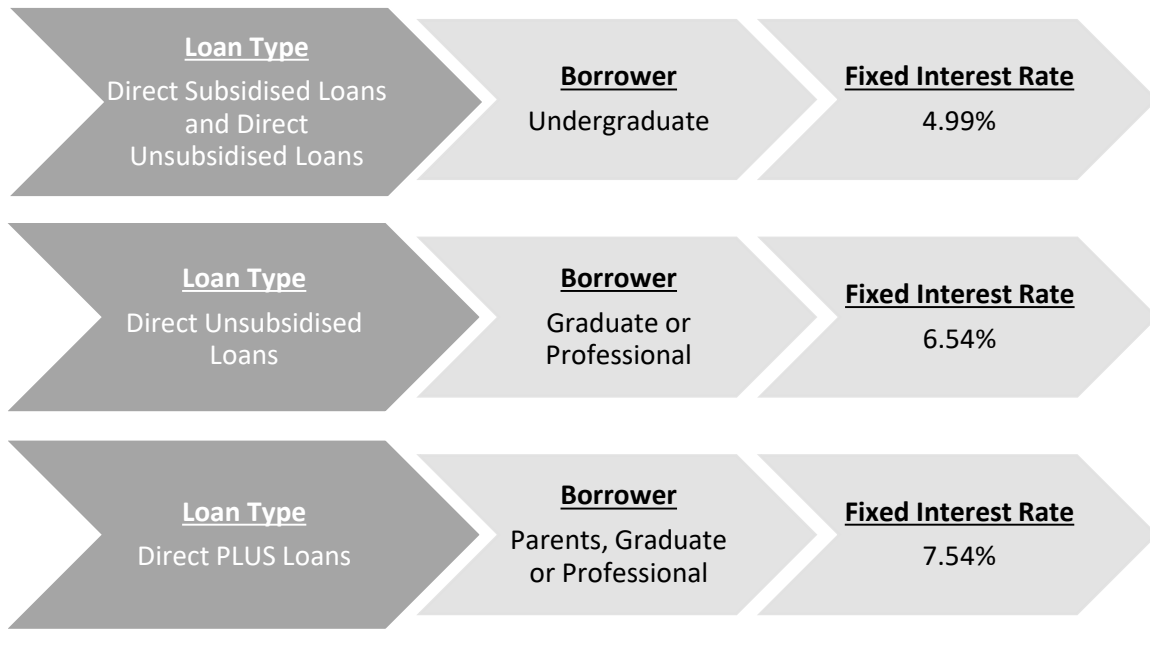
Loan Type
Direct Subsidised Loans and Direct Unsubsidised Loans

Borrower
Undergraduate

Fixed Interest Rate
4.99%

Loan Type
Direct Unsubsidised Loans

Borrower
Graduate or Professional

Fixed Interest Rate
6.54%

Loan Type
Direct PLUS Loans

Borrower
Parents, Graduate or Professional

Fixed Interest Rate
7.54%